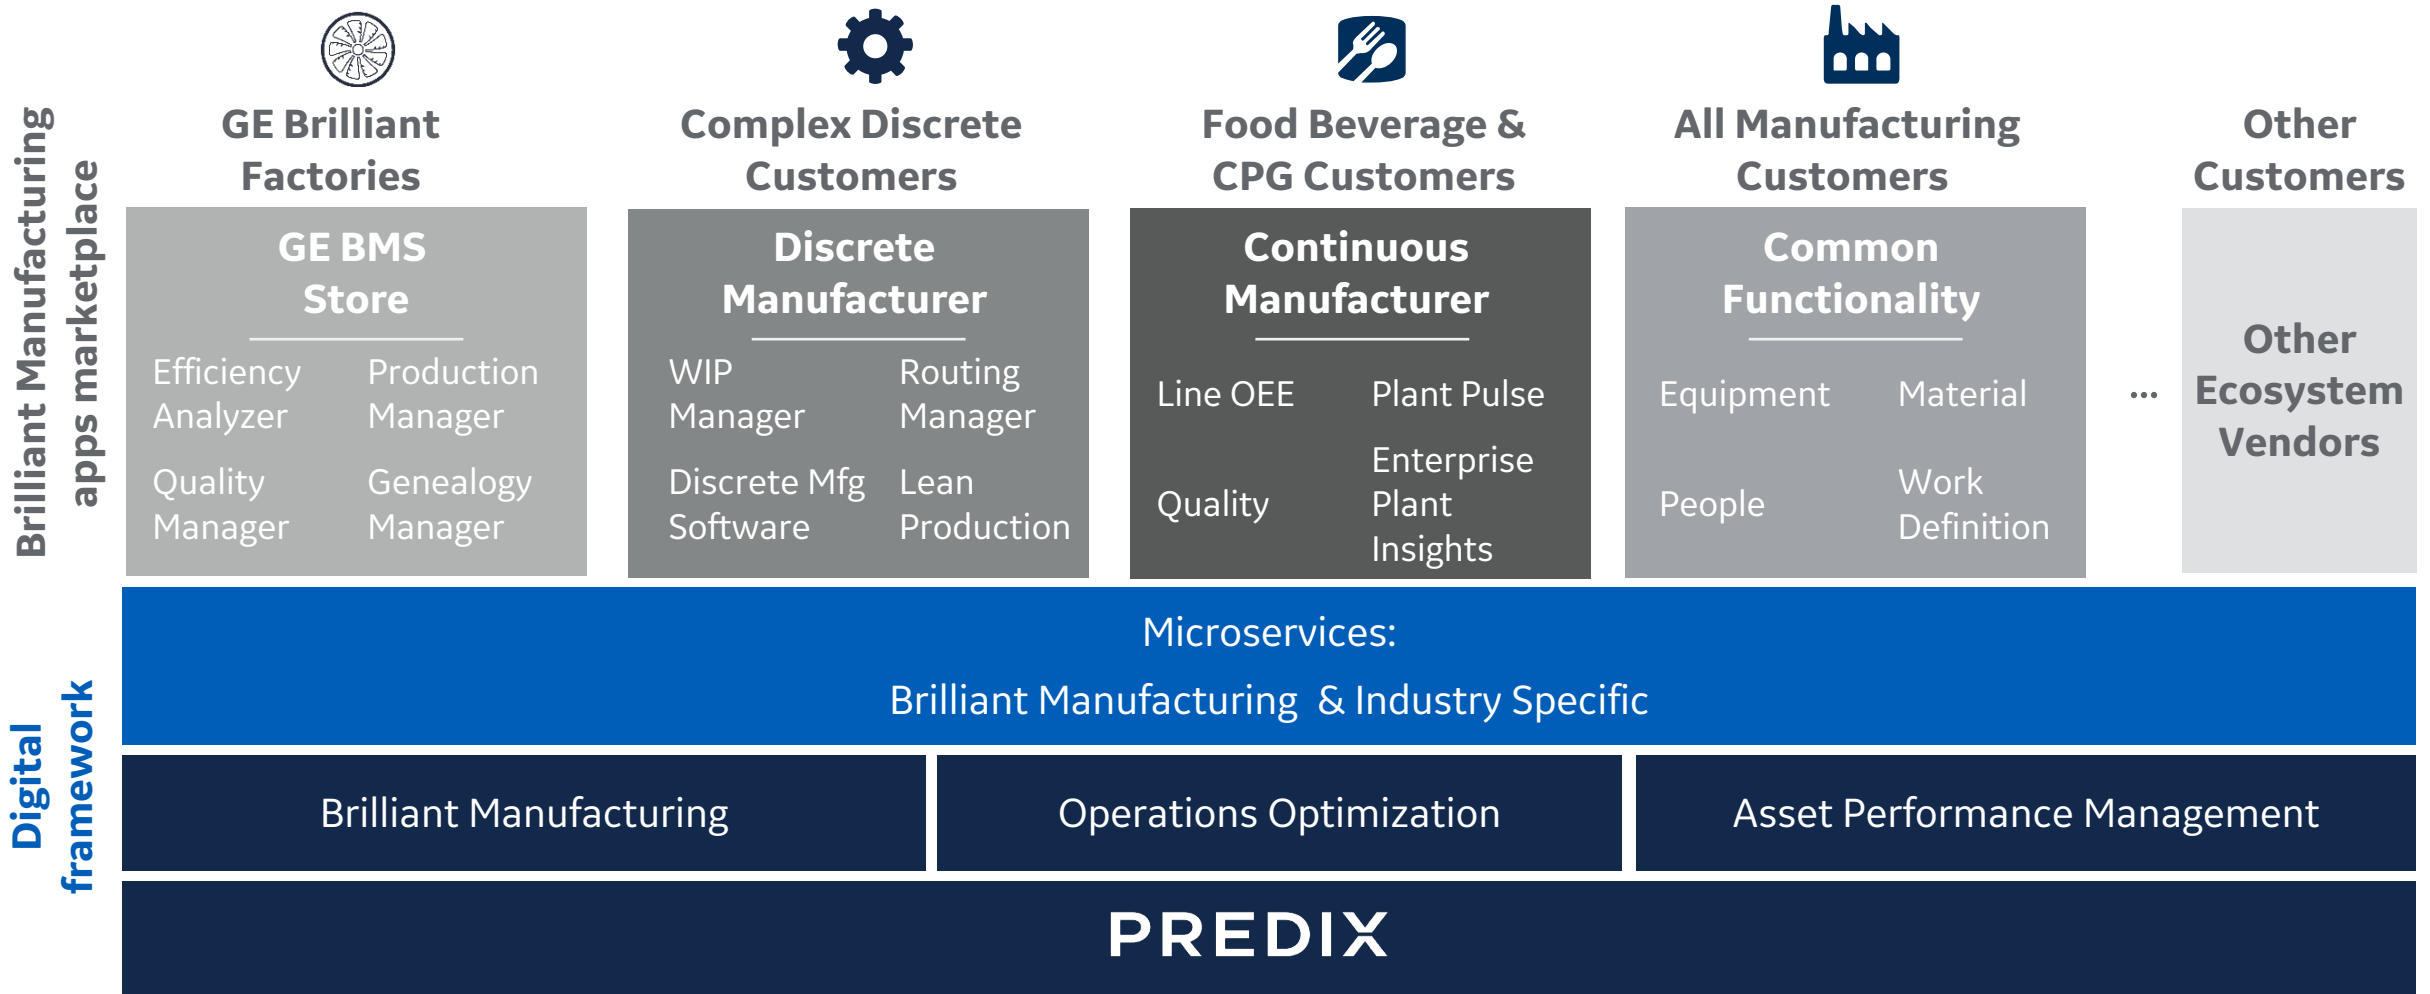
Brilliant Manufacturing apps marketplace

GE Brilliant Factories

GE BMS Store

Efficiency Analyzer
Production Manager
Quality Manager
Genealogy Manager

Complex Discrete Customers

Discrete Manufacturer

WIP Manager
Routing Manager
Discrete Mfg Software
Lean Production

Food Beverage & CPG Customers

Continuous Manufacturer

Line OEE
Plant Pulse
Quality
Enterprise Plant Insights

All Manufacturing Customers

Common Functionality

Equipment
Material
People
Work Definition

...

Other Customers

Other Ecosystem Vendors

Digital framework

Microservices:
Brilliant Manufacturing & Industry Specific

Brilliant Manufacturing

Operations Optimization

Asset Performance Management

PREDIX